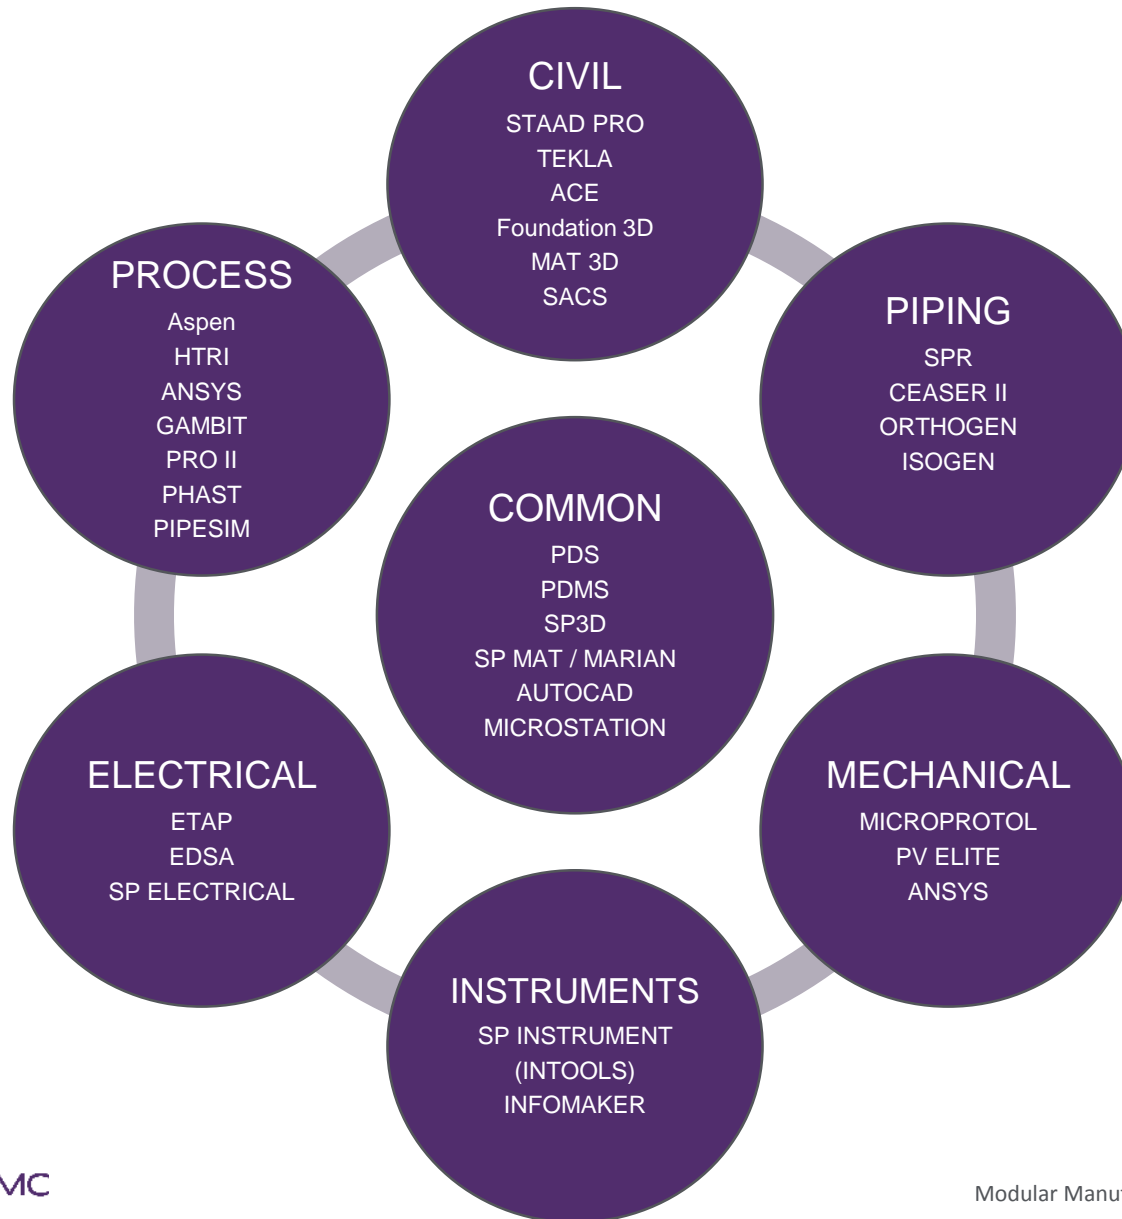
CIVIL
STAAD PRO
TEKLA
ACE
Foundation 3D
MAT 3D
SACS

PROCESS
Aspen
HTRI
ANSYS
GAMBIT
PRO II
PHAST
PIPESIM

PIPING
SPR
CEASER II
ORTHOGEN
ISOGEN

COMMON
PDS
PDMS
SP3D
SP MAT / MARIAN
AUTOCAD
MICROSTATION

ELECTRICAL
ETAP
EDSA
SP ELECTRICAL

MECHANICAL
MICROPROTOL
PV ELITE
ANSYS

INSTRUMENTS
SP INSTRUMENT
(INTOOLS)
INFOMAKER

MC

Modular Manu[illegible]